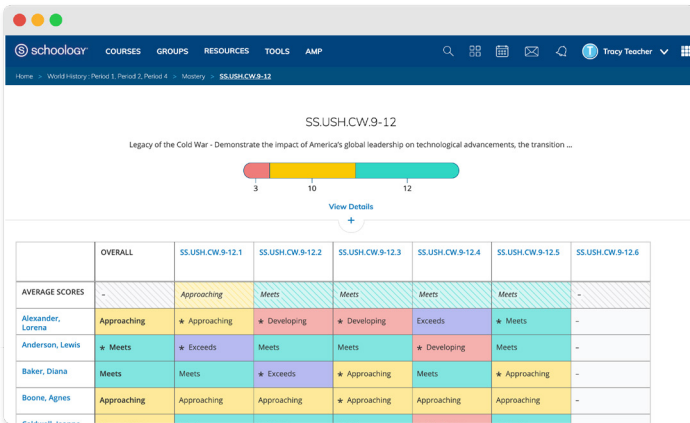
schoology COURSES GROUPS RESOURCES TOOLS AMP

T Tracy Teacher

Home > World History: Period 1, Period 2, Period 4 > Mastery > SS.USH.CW.9-12

SS.USH.CW.9-12

Legacy of the Cold War - Demonstrate the impact of America's global leadership on technological advancements, the transition ...

3 10 12

View Details

+

| | OVERALL | SS.USH.CW.9-12.1 | SS.USH.CW.9-12.2 | SS.USH.CW.9-12.3 | SS.USH.CW.9-12.4 | SS.USH.CW.9-12.5 | SS.USH.CW.9-12.6 |
|---|---|---|---|---|---|---|---|
| AVERAGE SCORES | – | Approaching | Meets | Meets | Meets | Meets | – |
| Alexander, Lorena | Approaching | ★ Approaching | ★ Developing | ★ Developing | Exceeds | ★ Meets | – |
| Anderson, Lewis | ★ Meets | ★ Exceeds | Meets | Meets | ★ Developing | Meets | – |
| Baker, Diana | Meets | Meets | ★ Exceeds | ★ Approaching | Meets | ★ Approaching | – |
| Boone, Agnes | Approaching | Approaching | Approaching | ★ Approaching | Approaching | Approaching | – |
| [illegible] | | | | | | | |